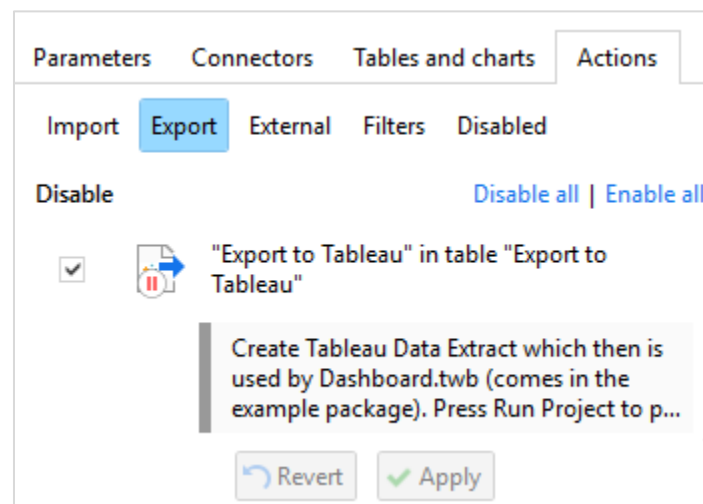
Parameters Connectors Tables and charts Actions

Import Export External Filters Disabled

Disable

Disable all | Enable all

"Export to Tableau" in table "Export to Tableau"

Create Tableau Data Extract which then is used by Dashboard.twb (comes in the example package). Press Run Project to p...

Revert Apply